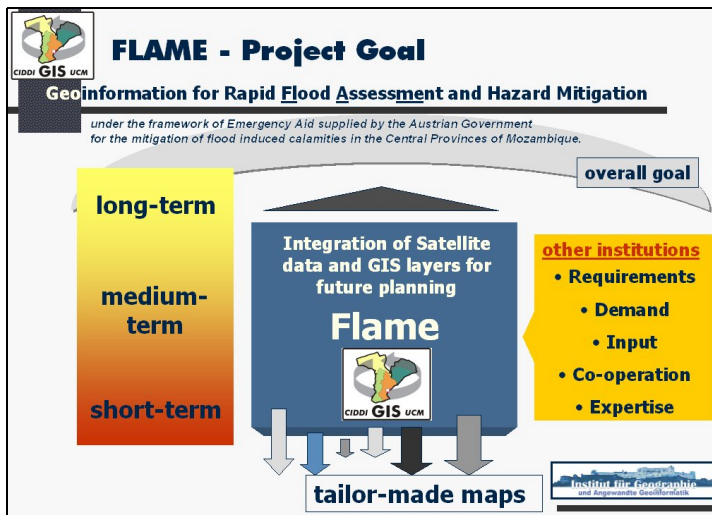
CIDDI GIS UCM

FLAME - Project Goal

Geoinformation for Rapid Flood Assessment and Hazard Mitigation

under the framework of Emergency Aid supplied by the Austrian Government for the mitigation of flood induced calamities in the Central Provinces of Mozambique.

overall goal

long-term

medium-term

short-term

Integration of Satellite data and GIS layers for future planning

Flame

CIDDI GIS UCM

other institutions
• Requirements
• Demand
• Input
• Co-operation
• Expertise

tailor-made maps

Institut für Geographie und Angewandte Geoinformatik